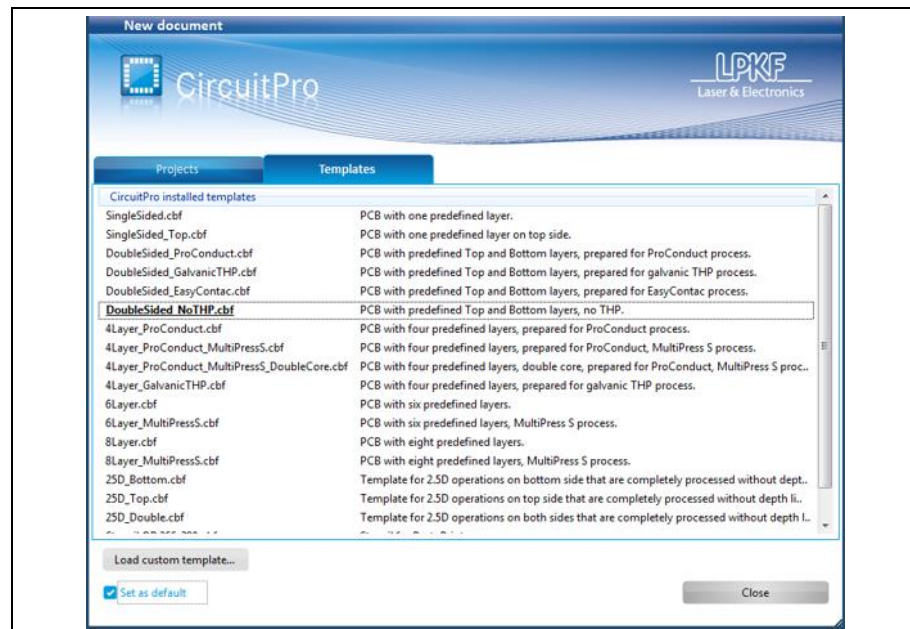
New document

CircuitPro

LPKF
Laser & Electronics

Projects

Templates

CircuitPro installed templates

| | |
|---|---|
| SingleSided.cbf | PCB with one predefined layer. |
| SingleSided_Top.cbf | PCB with one predefined layer on top side. |
| DoubleSided_ProConduct.cbf | PCB with predefined Top and Bottom layers, prepared for ProConduct process. |
| DoubleSided_GalvanicTHP.cbf | PCB with predefined Top and Bottom layers, prepared for galvanic THP process. |
| DoubleSided_EasyContac.cbf | PCB with predefined Top and Bottom layers, prepared for EasyContac process. |
| DoubleSided_NoTHP.cbf | PCB with predefined Top and Bottom layers, no THP. |
| 4Layer_ProConduct.cbf | PCB with four predefined layers, prepared for ProConduct process. |
| 4Layer_ProConduct_MultiPressS.cbf | PCB with four predefined layers, prepared for ProConduct, MultiPress S process. |
| 4Layer_ProConduct_MultiPressS_DoubleCore.cbf | PCB with four predefined layers, double core, prepared for ProConduct, MultiPress S proc.. |
| 4Layer_GalvanicTHP.cbf | PCB with four predefined layers, prepared for galvanic THP process. |
| 6Layer.cbf | PCB with six predefined layers. |
| 6Layer_MultiPressS.cbf | PCB with six predefined layers, MultiPress S process. |
| 8Layer.cbf | PCB with eight predefined layers. |
| 8Layer_MultiPressS.cbf | PCB with eight predefined layers, MultiPress S process. |
| 25D_Bottom.cbf | Template for 2.5D operations on bottom side that are completely processed without dept.. |
| 25D_Top.cbf | Template for 2.5D operations on top side that are completely processed without depth li.. |
| 25D_Double.cbf | Template for 2.5D operations on both sides that are completely processed without depth l.. |
| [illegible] | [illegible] |

Load custom template...

Set as default

Close